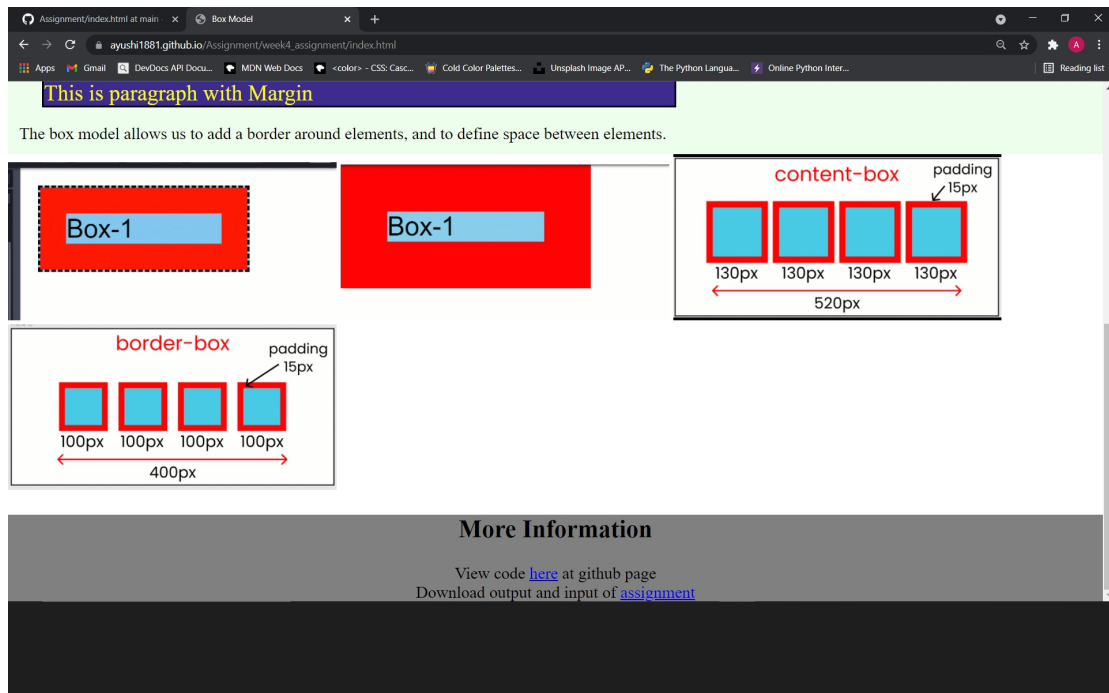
Assignment/index.html at main ×
Box Model ×
+
ayushi1881.github.io/Assignment/week4_assignment/index.html
Apps Gmail DevDocs API Docu... MDN Web Docs <color> - CSS: Casc... Cold Color Palettes... Unsplash Image AP... The Python Langua... Online Python Inter... Reading list

This is paragraph with Margin

The box model allows us to add a border around elements, and to define space between elements.

Box-1

Box-1

content-box
padding 15px
130px 130px 130px 130px
520px

border-box
padding 15px
100px 100px 100px 100px
400px

More Information

View code here at github page
Download output and input of assignment